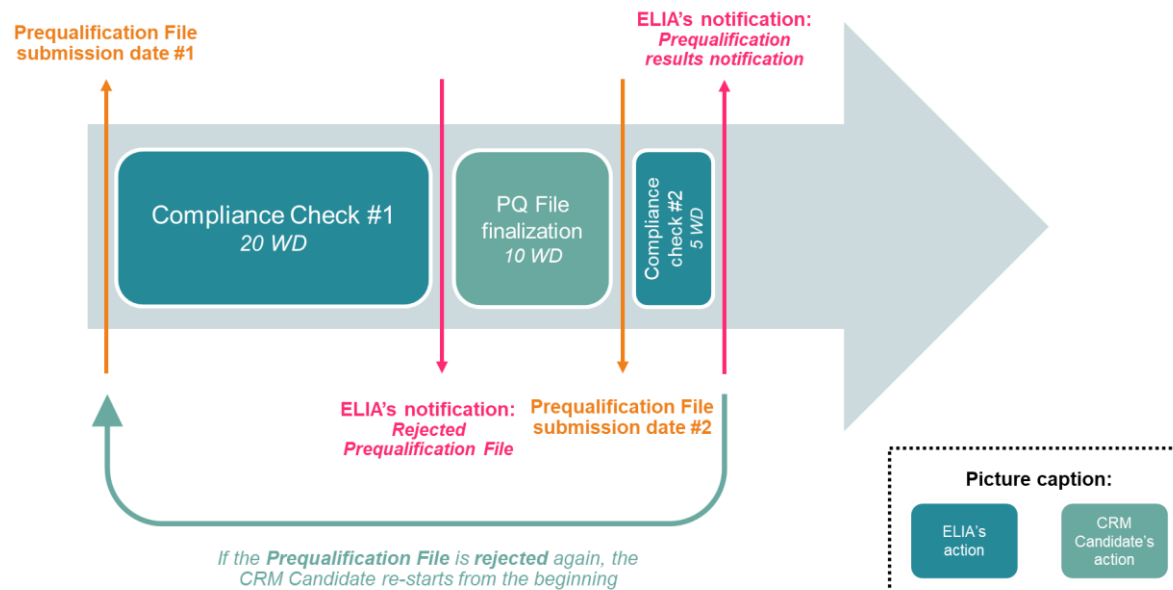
Prequalification File submission date #1

ELIA's notification: Prequalification results notification

Compliance Check #1
20 WD

PQ File finalization
10 WD

Compliance check #2
5 WD

ELIA's notification: Rejected Prequalification File

Prequalification File submission date #2

If the Prequalification File is rejected again, the CRM Candidate re-starts from the beginning

Picture caption:

ELIA's action

CRM Candidate's action